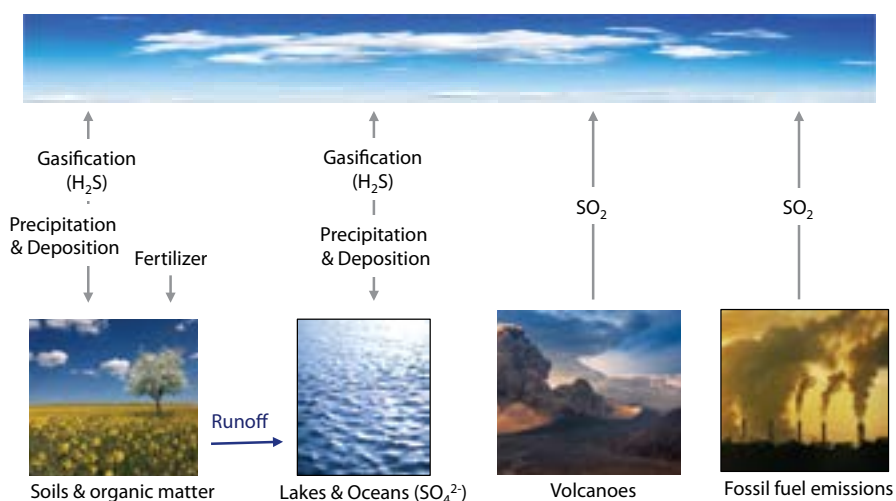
Gasification ($H_2S$)

Precipitation & Deposition

Fertilizer

Gasification ($H_2S$)

Precipitation & Deposition

$SO_2$

$SO_2$

Runoff

Soils & organic matter

Lakes & Oceans ($SO_4^{2-}$)

Volcanoes

Fossil fuel emissions